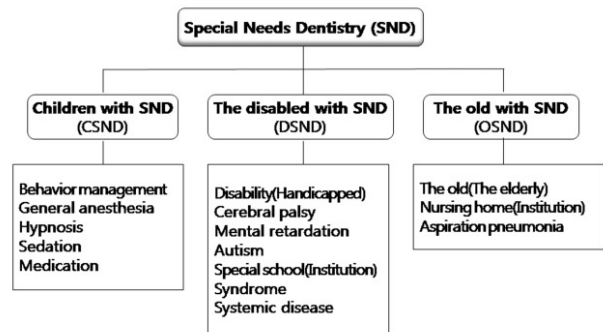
Special Needs Dentistry (SND)

Children with SND
(CSND)

The disabled with SND
(DSND)

The old with SND
(OSND)

Behavior management
General anesthesia
Hypnosis
Sedation
Medication

Disability(Handicapped)
Cerebral palsy
Mental retardation
Autism
Special school(Institution)
Syndrome
Systemic disease

The old(The elderly)
Nursing home(Institution)
Aspiration pneumonia